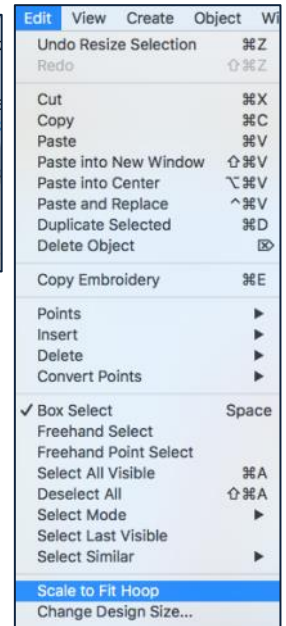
Edit View Create Object Wi

Undo Resize Selection ⌘Z
Redo ⇧⌘Z

Cut ⌘X
Copy ⌘C
Paste ⌘V
Paste into New Window ⇧⌘V
Paste into Center ⌥⌘V
Paste and Replace ^⌘V
Duplicate Selected ⌘D
Delete Object ⌦

Copy Embroidery ⌘E

Points ▸
Insert ▸
Delete ▸
Convert Points ▸

✓ Box Select Space
Freehand Select
Freehand Point Select
Select All Visible ⌘A
Deselect All ⇧⌘A
Select Mode ▸
Select Last Visible
Select Similar ▸

Scale to Fit Hoop
Change Design Size...